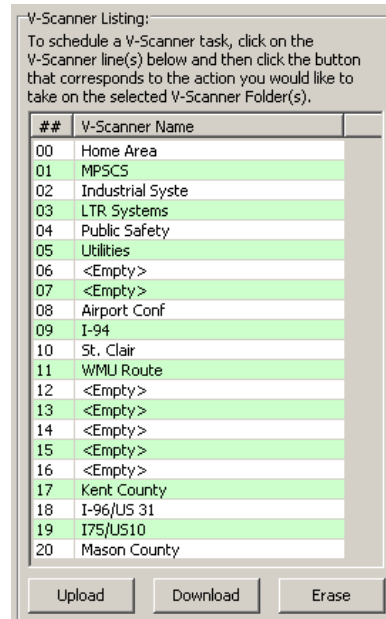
V-Scanner Listing:

To schedule a V-Scanner task, click on the V-Scanner line(s) below and then click the button that corresponds to the action you would like to take on the selected V-Scanner Folder(s).

| ## | V-Scanner Name |
|---|---|
| 00 | Home Area |
| 01 | MPSCS |
| 02 | Industrial Syste |
| 03 | LTR Systems |
| 04 | Public Safety |
| 05 | Utilities |
| 06 | <Empty> |
| 07 | <Empty> |
| 08 | Airport Conf |
| 09 | I-94 |
| 10 | St. Clair |
| 11 | WMU Route |
| 12 | <Empty> |
| 13 | <Empty> |
| 14 | <Empty> |
| 15 | <Empty> |
| 16 | <Empty> |
| 17 | Kent County |
| 18 | I-96/US 31 |
| 19 | I75/US10 |
| 20 | Mason County |

Upload Download Erase